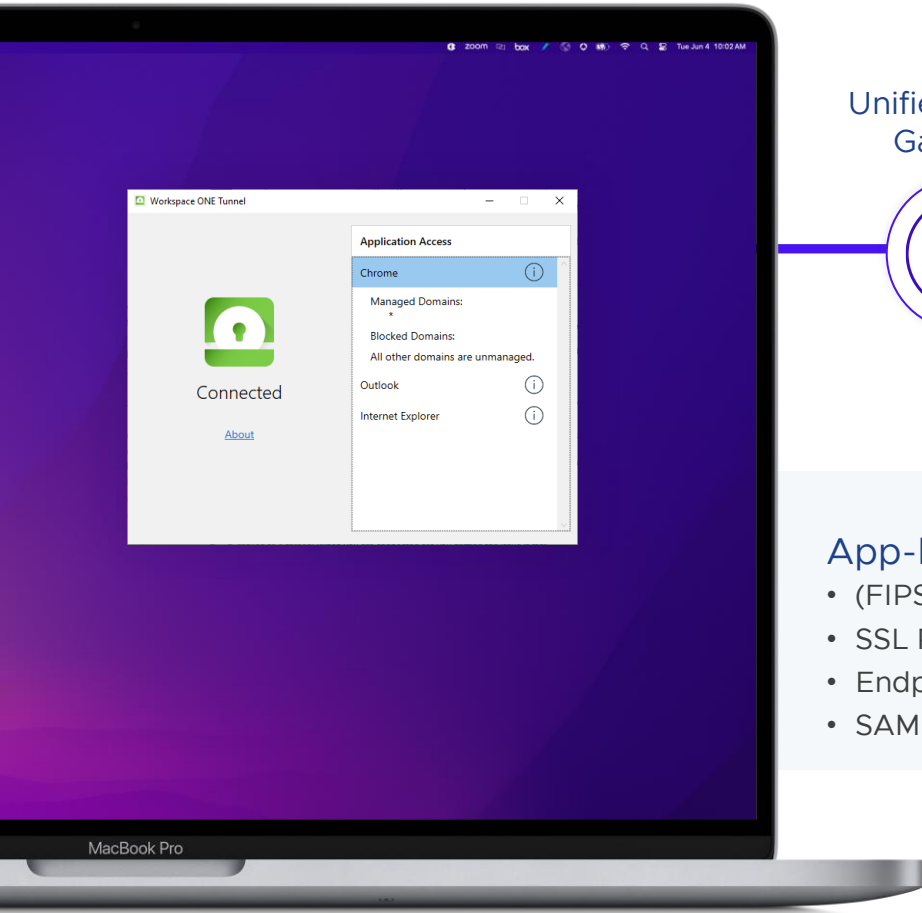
zoom box Tue Jun 4 10:02 AM

Workspace ONE Tunnel

Connected

About

Application Access

Chrome

Managed Domains:
*

Blocked Domains:

All other domains are unmanaged.

Outlook

Internet Explorer

MacBook Pro

Unifie
Ga

App-
• (FIPS
• SSL
• Endp
• SAM